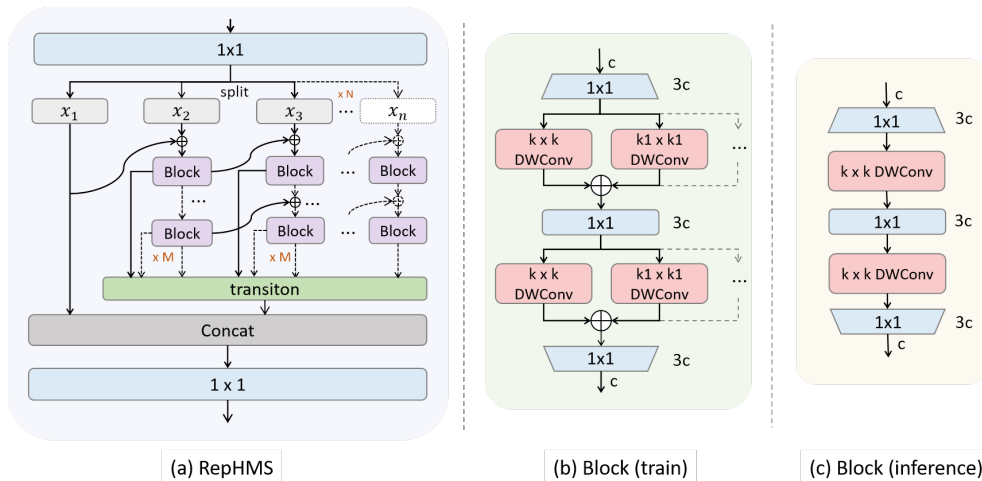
1x1

split

x N

$x_1$

$x_2$

$x_3$

...

$x_n$

Block

Block

...

Block

...

...

Block

Block

...

Block

...

Block

x M

x M

transiton

Concat

1 x 1

c

1x1

3c

k x k DWConv

k1 x k1 DWConv

...

1x1

3c

k x k DWConv

k1 x k1 DWConv

...

1x1

3c

c

c

1x1

3c

k x k DWConv

1x1

3c

k x k DWConv

1x1

3c

c

(a) RepHMS

(b) Block (train)

(c) Block (inference)